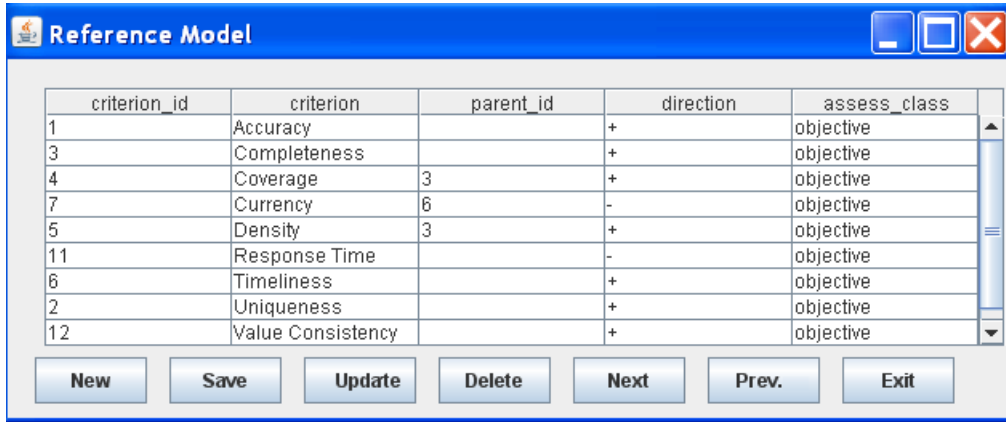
Reference Model

| criterion_id | criterion | parent_id | direction | assess_class |
|---|---|---|---|---|
| 1 | Accuracy | | + | objective |
| 3 | Completeness | | + | objective |
| 4 | Coverage | 3 | + | objective |
| 7 | Currency | 6 | - | objective |
| 5 | Density | 3 | + | objective |
| 11 | Response Time | | - | objective |
| 6 | Timeliness | | + | objective |
| 2 | Uniqueness | | + | objective |
| 12 | Value Consistency | | + | objective |

New Save Update Delete Next Prev. Exit